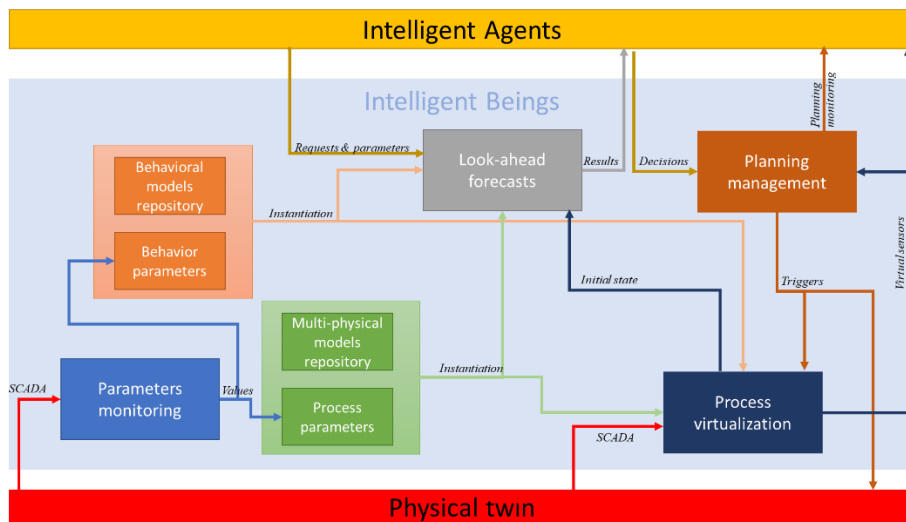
Intelligent Agents

Intelligent Beings

Requests & parameters

Look-ahead forecasts

Results

Decisions

Planning management

Planning monitoring

Behavioral models repository

Behavior parameters

Instantiation

Virtual sensors

Initial state

Triggers

Multi-physical models repository

Process parameters

Instantiation

SCADA

Parameters monitoring

Values

Process virtualization

SCADA

Physical twin